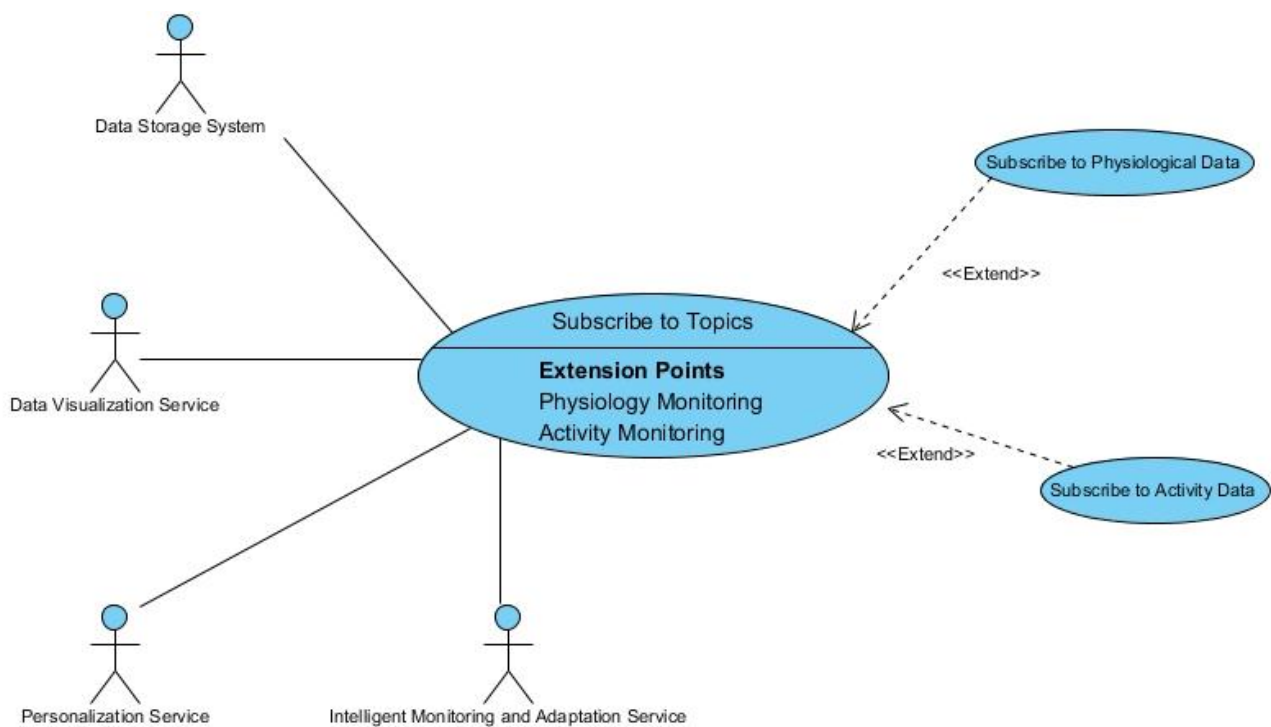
Data Storage System

Subscribe to Physiological Data

<<Extend>>

Subscribe to Topics

Extension Points
Physiology Monitoring
Activity Monitoring

Data Visualization Service

<<Extend>>

Subscribe to Activity Data

Personalization Service

Intelligent Monitoring and Adaptation Service